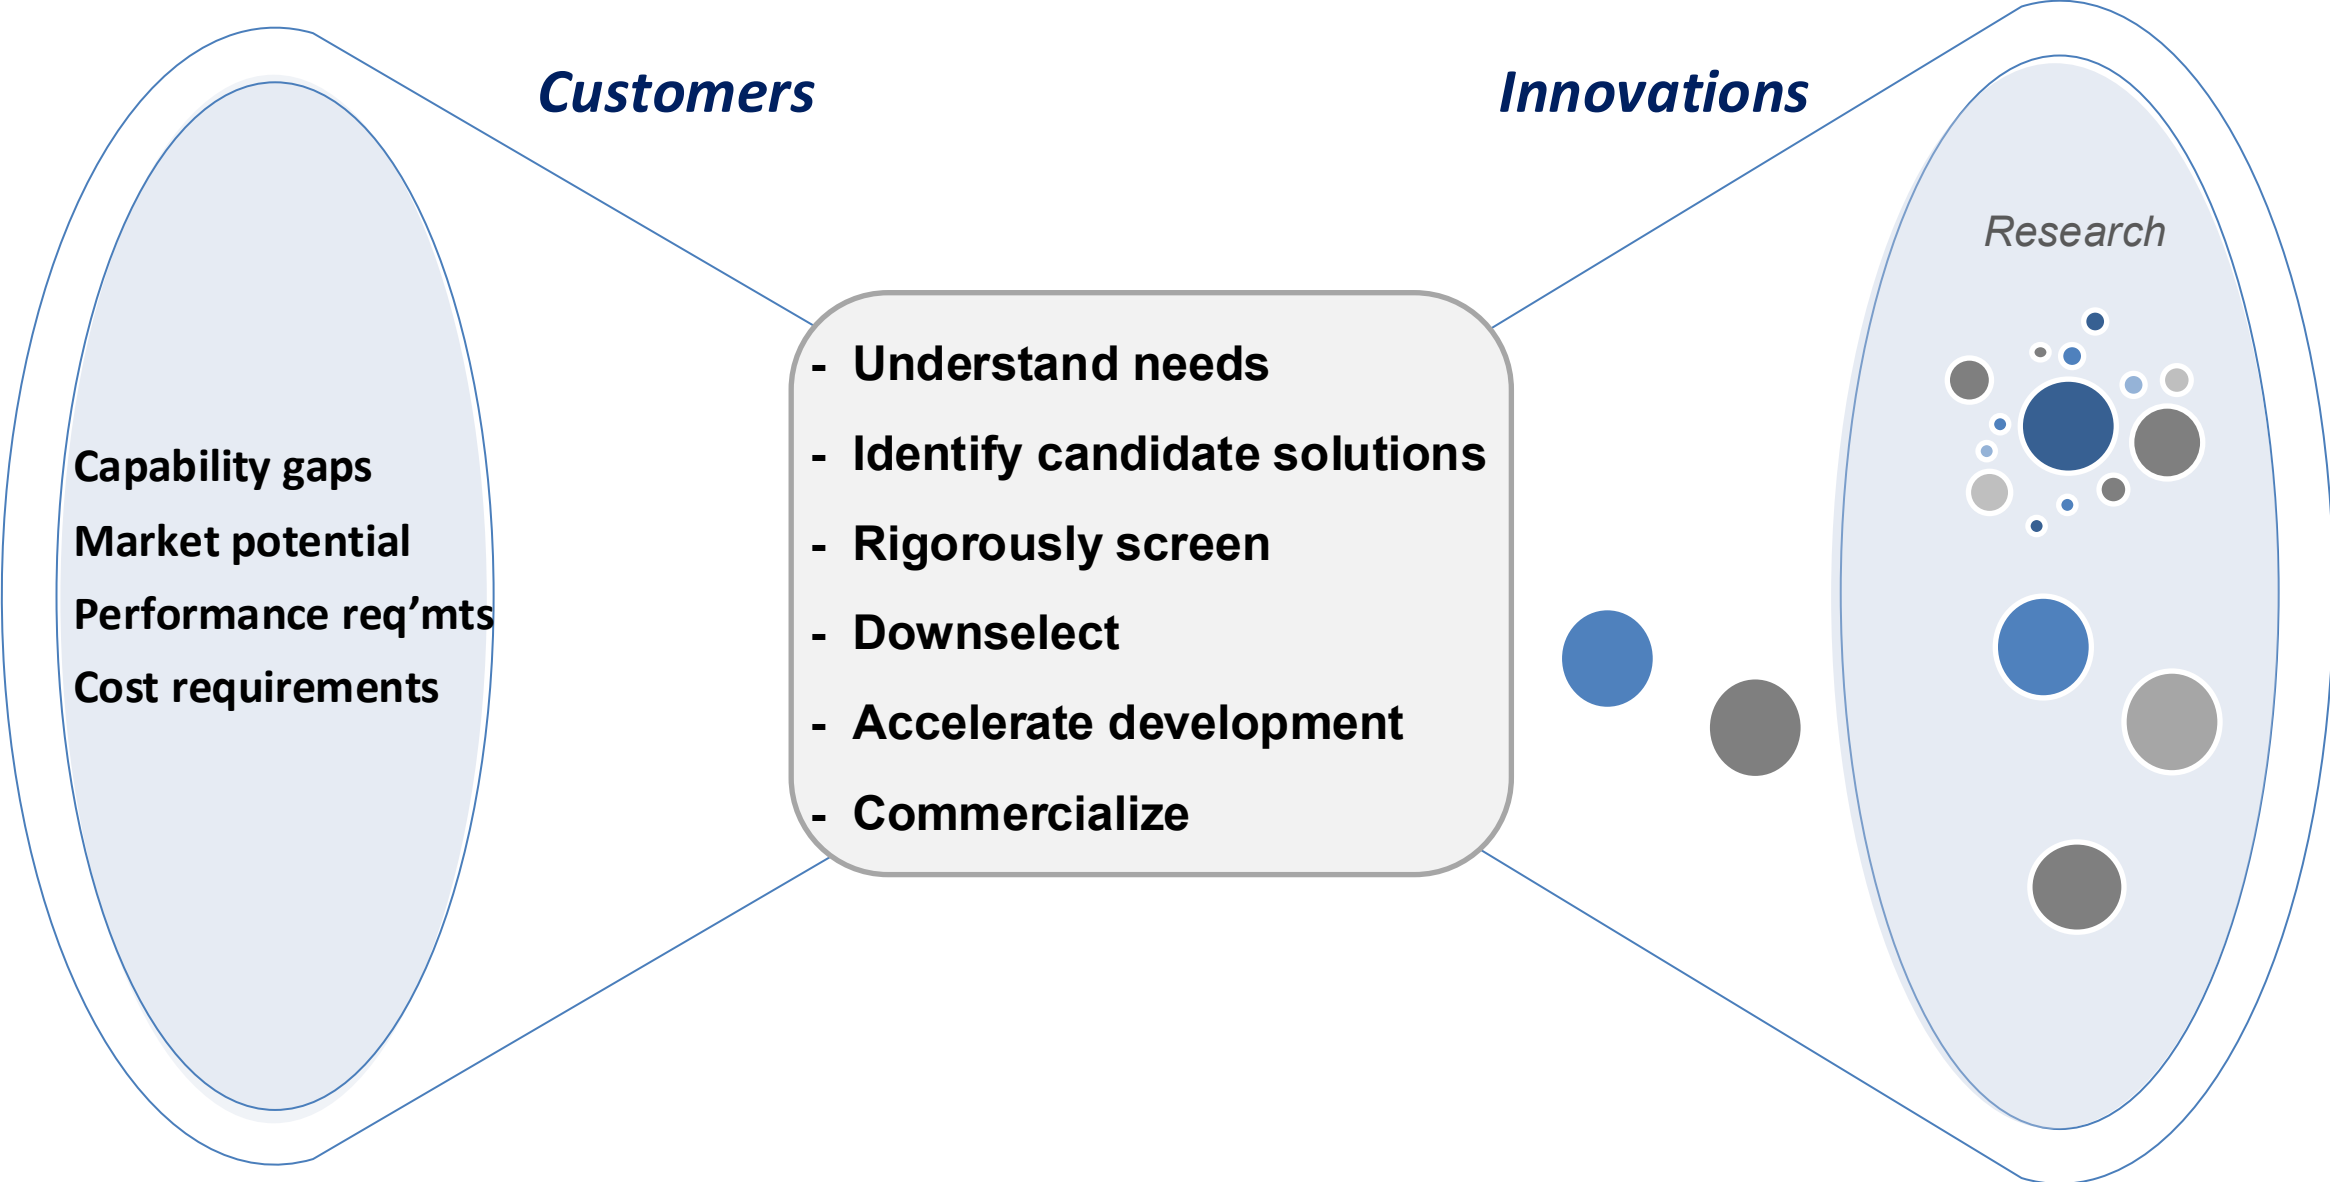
Customers

Innovations

Capability gaps
Market potential
Performance req'mts
Cost requirements

- Understand needs
- Identify candidate solutions
- Rigorously screen
- Downselect
- Accelerate development
- Commercialize

Research